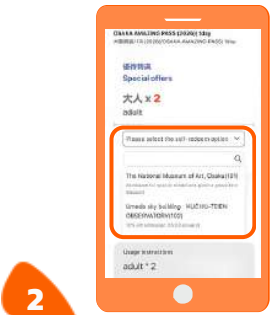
OSAKA AMAZING PASS (2020) 1day
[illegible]

優待特典
Special offers

大人 x 2
adult

Please select the self-redemption

The National Museum of Art, Osaka(101)
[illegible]

Umeda sky building : KUCHU-TEIEN OBSERVATORY(102)
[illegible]

Usage instructions
adult * 2

2